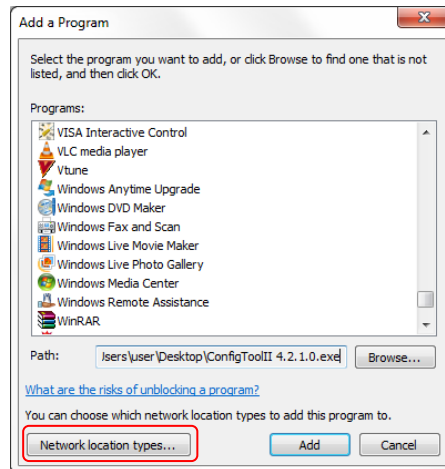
Add a Program

Select the program you want to add, or click Browse to find one that is not listed, and then click OK.

Programs:

VISA Interactive Control
VLC media player
Vtune
Windows Anytime Upgrade
Windows DVD Maker
Windows Fax and Scan
Windows Live Movie Maker
Windows Live Photo Gallery
Windows Media Center
Windows Remote Assistance
WinRAR

Path: Jsers\user\Desktop\ConfigToolII 4.2.1.0.exe Browse...

What are the risks of unblocking a program?

You can choose which network location types to add this program to.

Network location types... Add Cancel